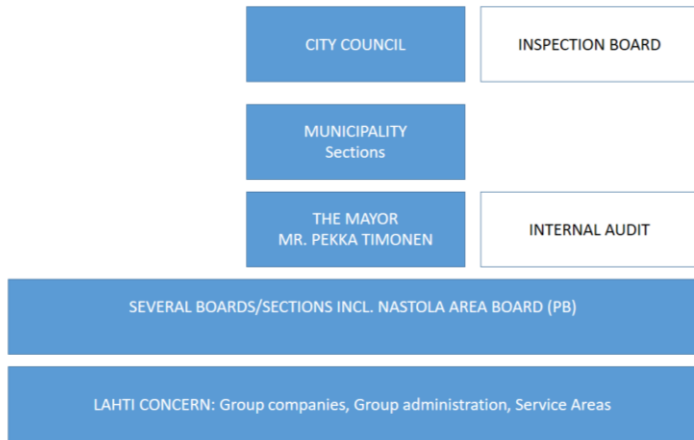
CITY COUNCIL

INSPECTION BOARD

MUNICIPALITY
Sections

THE MAYOR
MR. PEKKA TIMONEN

INTERNAL AUDIT

SEVERAL BOARDS/SECTIONS INCL. NASTOLA AREA BOARD (PB)

LAHTI CONCERN: Group companies, Group administration, Service Areas